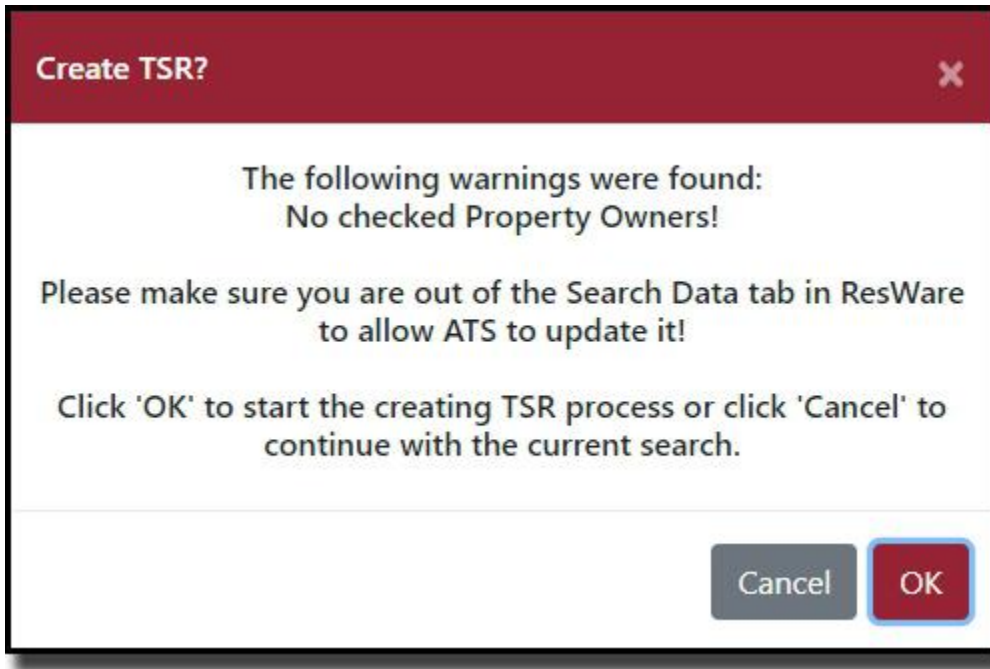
Create TSR?

×

The following warnings were found:
No checked Property Owners!

Please make sure you are out of the Search Data tab in ResWare to allow ATS to update it!

Click 'OK' to start the creating TSR process or click 'Cancel' to continue with the current search.

Cancel

OK